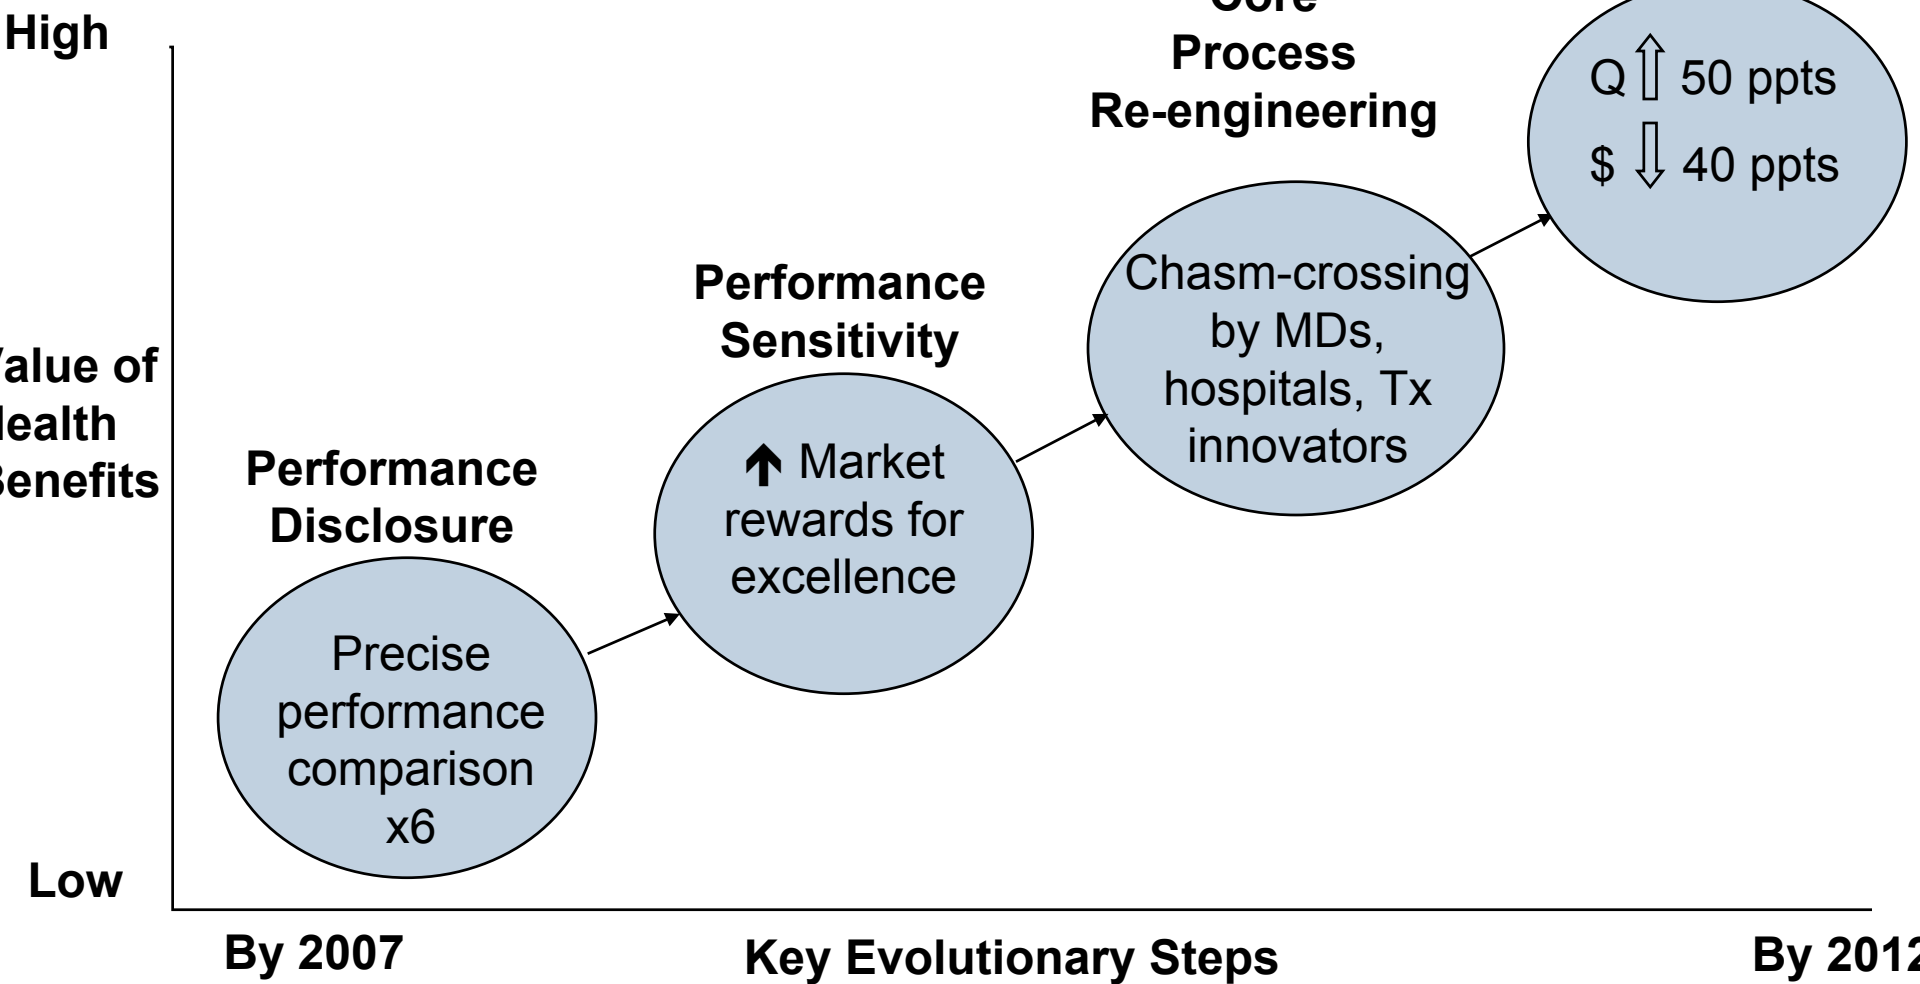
High

Value of Health Benefits

Low

Performance Disclosure

Precise performance comparison x6

Performance Sensitivity

↑ Market rewards for excellence

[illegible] Process Re-engineering

Chasm-crossing by MDs, hospitals, Tx innovators

Q ⇧ 50 ppts

\$ ⇩ 40 ppts

By 2007

Key Evolutionary Steps

By 201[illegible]